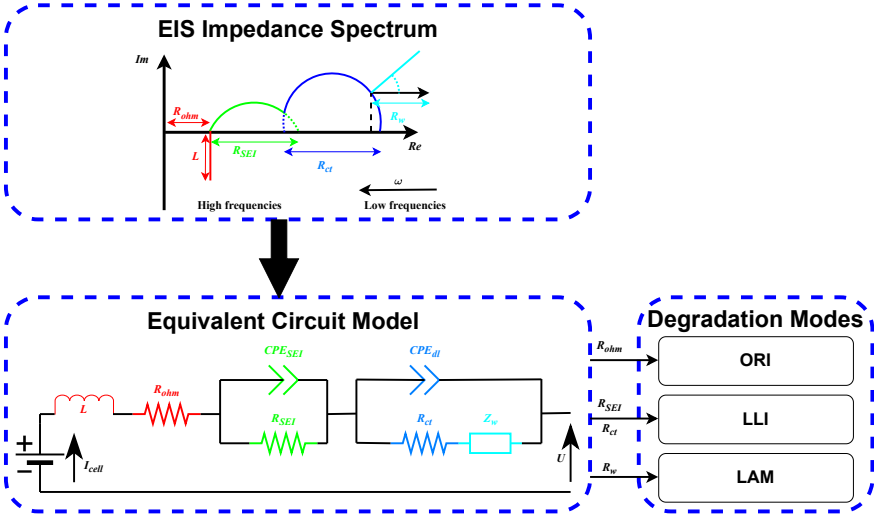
EIS Impedance Spectrum

Im

$R_{ohm}$

$R_w$

Re

$L$

$R_{SEI}$

$R_{ct}$

$\omega$

High frequencies

Low frequencies

Equivalent Circuit Model

$CPE_{SEI}$

$CPE_{dl}$

$L$

$R_{ohm}$

$R_{SEI}$

$R_{ct}$

$Z_w$

+

−

$I_{cell}$

$U$

Degradation Modes

$R_{ohm}$

ORI

$R_{SEI}$

$R_{ct}$

LLI

$R_w$

LAM